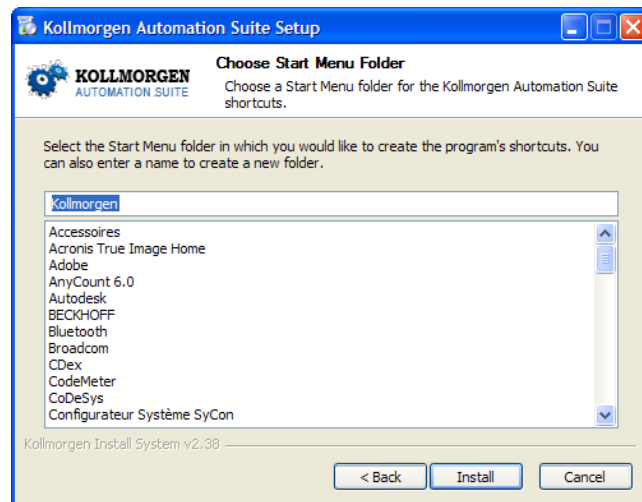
Kollmorgen Automation Suite Setup

KOLLMORGEN
AUTOMATION SUITE

Choose Start Menu Folder

Choose a Start Menu folder for the Kollmorgen Automation Suite shortcuts.

Select the Start Menu folder in which you would like to create the program's shortcuts. You can also enter a name to create a new folder.

Kollmorgen

Accessoires
Acronis True Image Home
Adobe
AnyCount 6.0
Autodesk
BECKHOFF
Bluetooth
Broadcom
CDex
CodeMeter
CoDeSys
Configurateur Système SyCon

Kollmorgen Install System v2.38

< Back
Install
Cancel